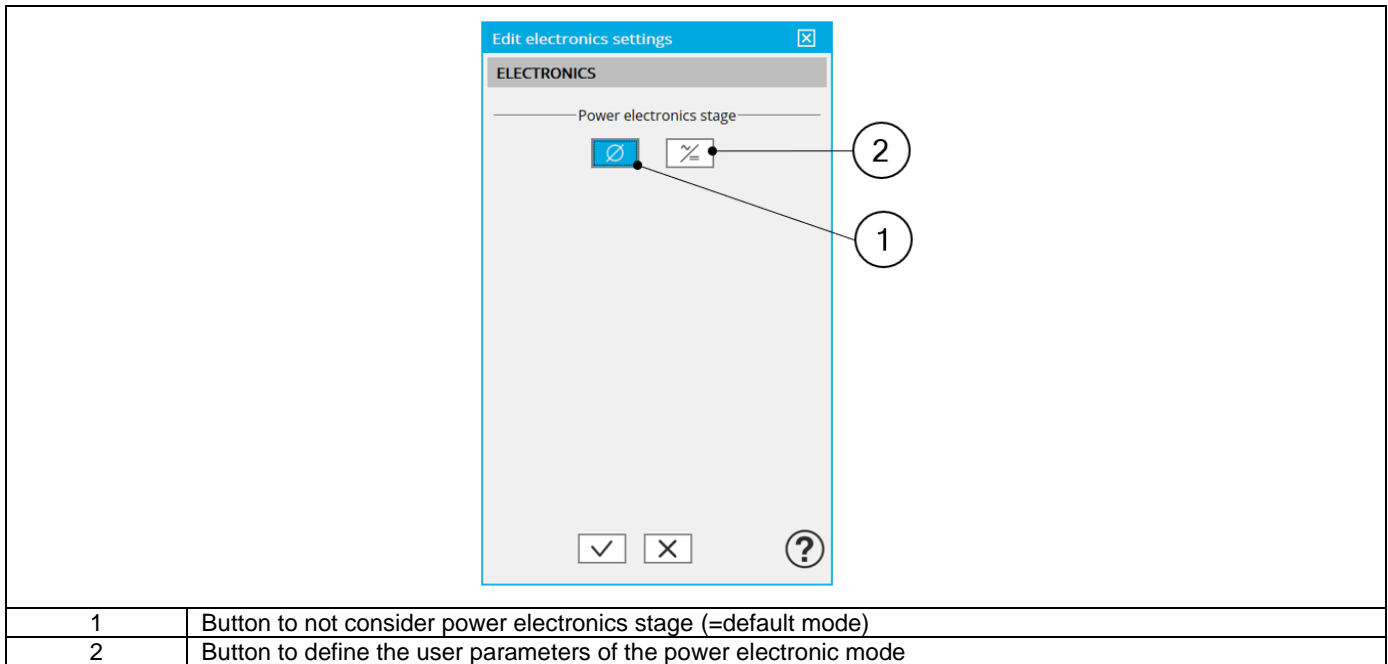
Edit electronics settings

ELECTRONICS

Power electronics stage

$\varnothing$

2

1

?

| 1 | Button to not consider power electronics stage (=default mode) |
|---|---|
| 2 | Button to define the user parameters of the power electronic mode |